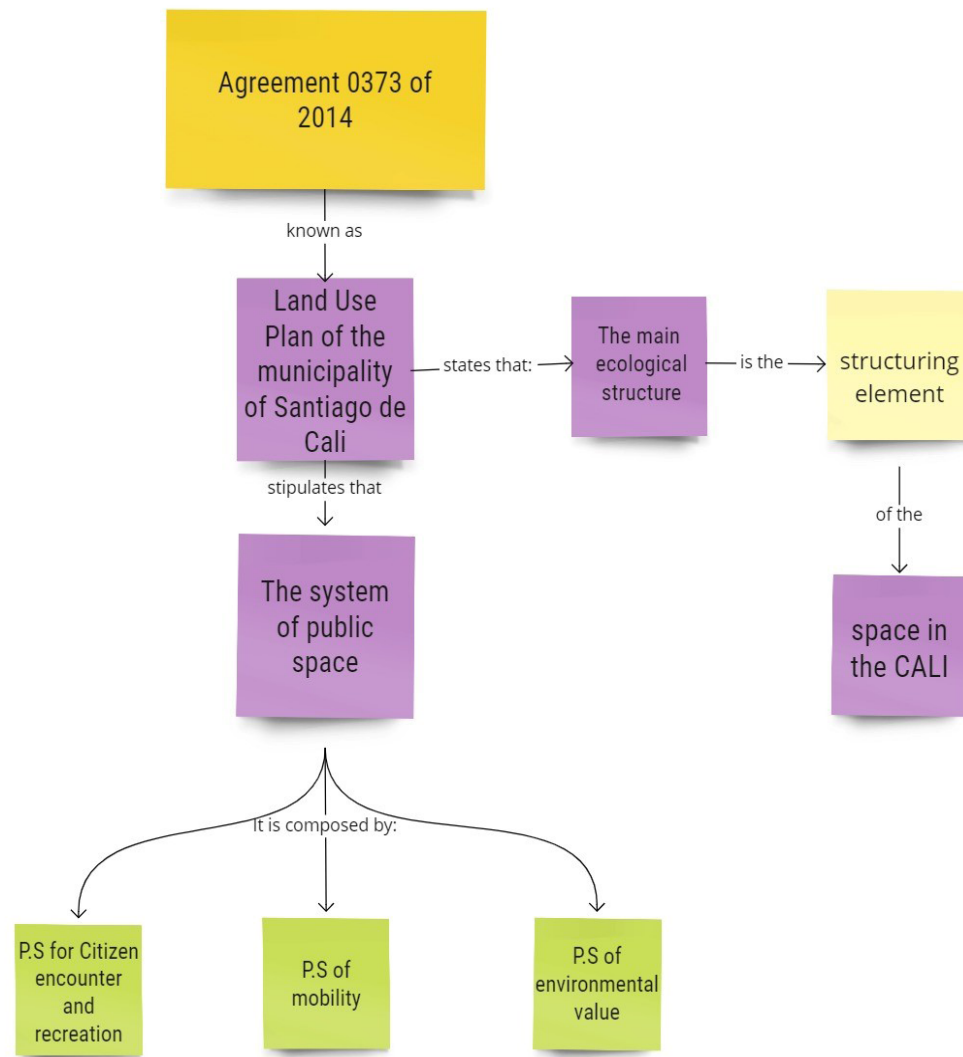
Agreement 0373 of 2014

known as

Land Use Plan of the municipality of Santiago de Cali

states that:

The main ecological structure

is the

structuring element

of the

space in the CALI

stipulates that

The system of public space

It is composed by:

P.S for Citizen encounter and recreation

P.S of mobility

P.S of environmental value